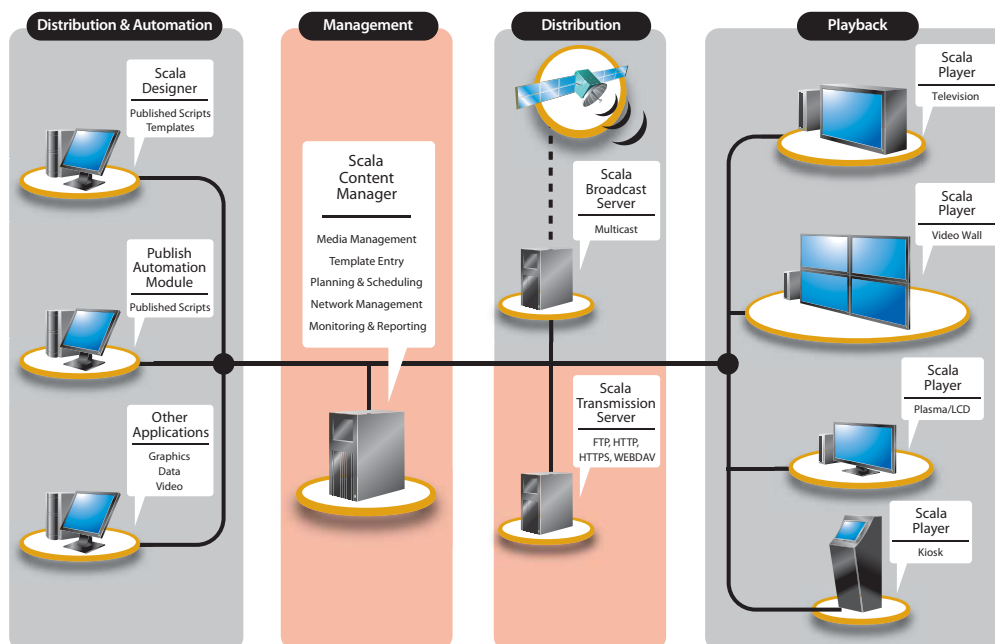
Distribution & Automation

Management

Distribution

Playback

Scala Designer

Published Scripts
Templates

Publish Automation Module

Published Scripts

Other Applications

Graphics
Data
Video

Scala Content Manager

Media Management
Template Entry
Planning & Scheduling
Network Management
Monitoring & Reporting

Scala Broadcast Server

Multicast

Scala Transmission Server

FTP, HTTP, HTTPS, WEBDAV

Scala Player

Television

Scala Player

Video Wall

Scala Player

Plasma/LCD

Scala Player

Kiosk